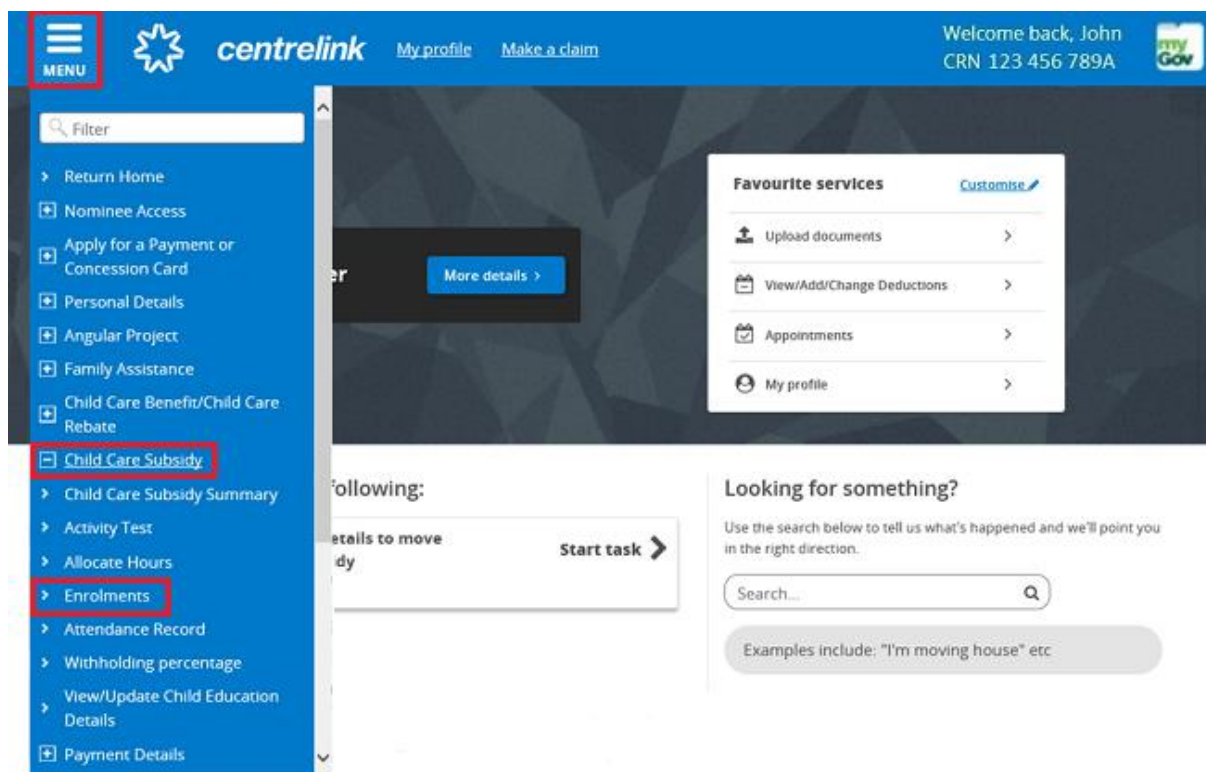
MENU

centrelink

My profile

Make a claim

Welcome back, John
CRN 123 456 789A

my Gov

Filter

Return Home

Nominee Access

Apply for a Payment or Concession Card

Personal Details

Angular Project

Family Assistance

Child Care Benefit/Child Care Rebate

Child Care Subsidy

Child Care Subsidy Summary

Activity Test

Allocate Hours

Enrolments

Attendance Record

Withholding percentage

View/Update Child Education Details

Payment Details

er

More details ›

Favourite services

Customise

Upload documents

View/Add/Change Deductions

Appointments

My profile

following:

etails to move
dy

Start task

Looking for something?

Use the search below to tell us what's happened and we'll point you in the right direction.

Search...

Examples include: "I'm moving house" etc